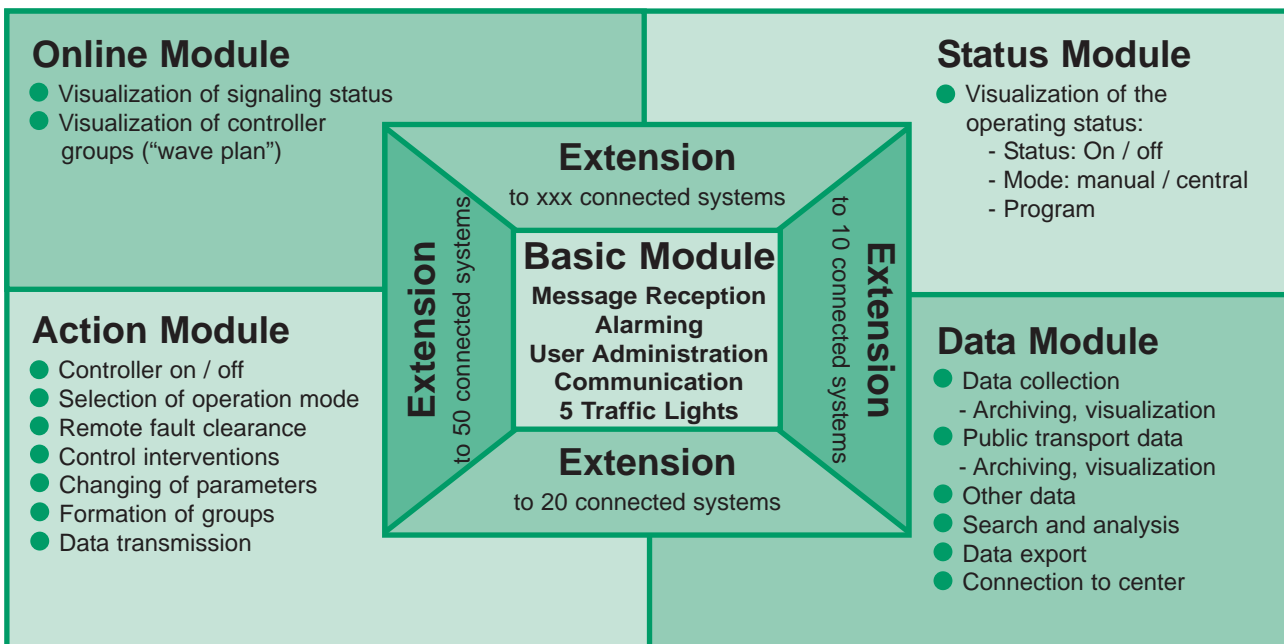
Online Module
- Visualization of signaling status
- Visualization of controller groups ("wave plan")

Status Module
- Visualization of the operating status:
  - Status: On / off
  - Mode: manual / central
  - Program

Extension
to xxx connected systems

Extension
to 50 connected systems

Basic Module
Message Reception
Alarming
User Administration
Communication
5 Traffic Lights

Extension
to 10 connected systems

Extension
to 20 connected systems

Action Module
- Controller on / off
- Selection of operation mode
- Remote fault clearance
- Control interventions
- Changing of parameters
- Formation of groups
- Data transmission

Data Module
- Data collection
  - Archiving, visualization
- Public transport data
  - Archiving, visualization
- Other data
- Search and analysis
- Data export
- Connection to center